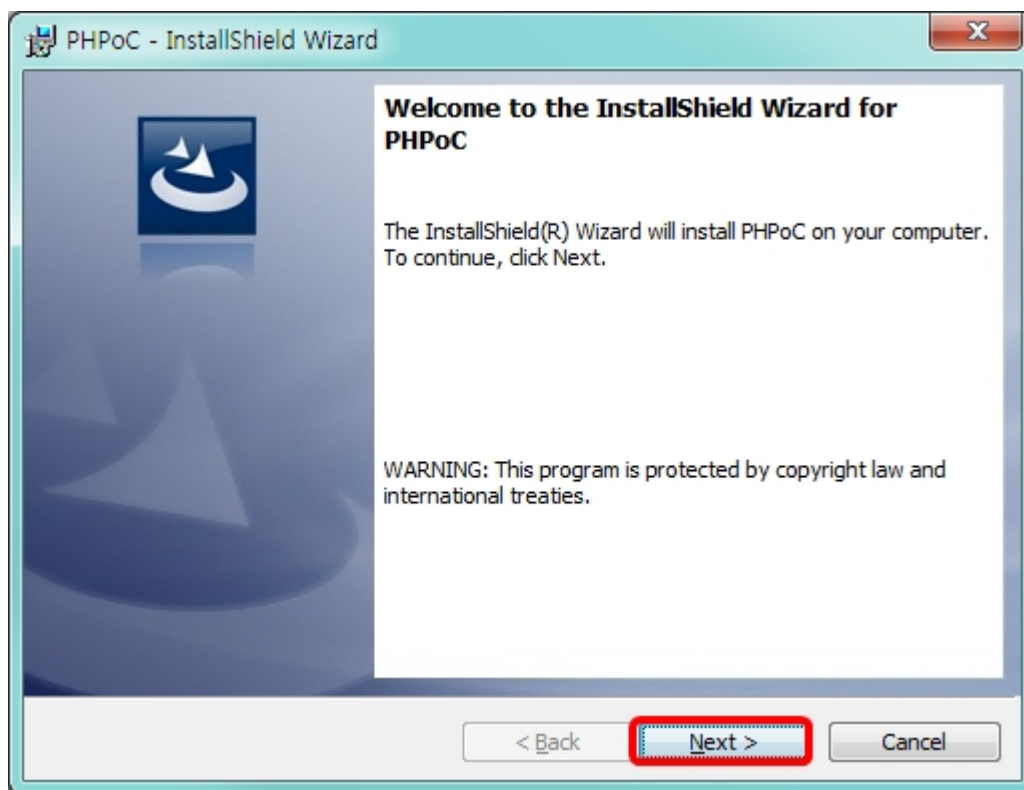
PHPoC - InstallShield Wizard

Welcome to the InstallShield Wizard for PHPoC

The InstallShield(R) Wizard will install PHPoC on your computer. To continue, click Next.

WARNING: This program is protected by copyright law and international treaties.

< Back

Next >

Cancel